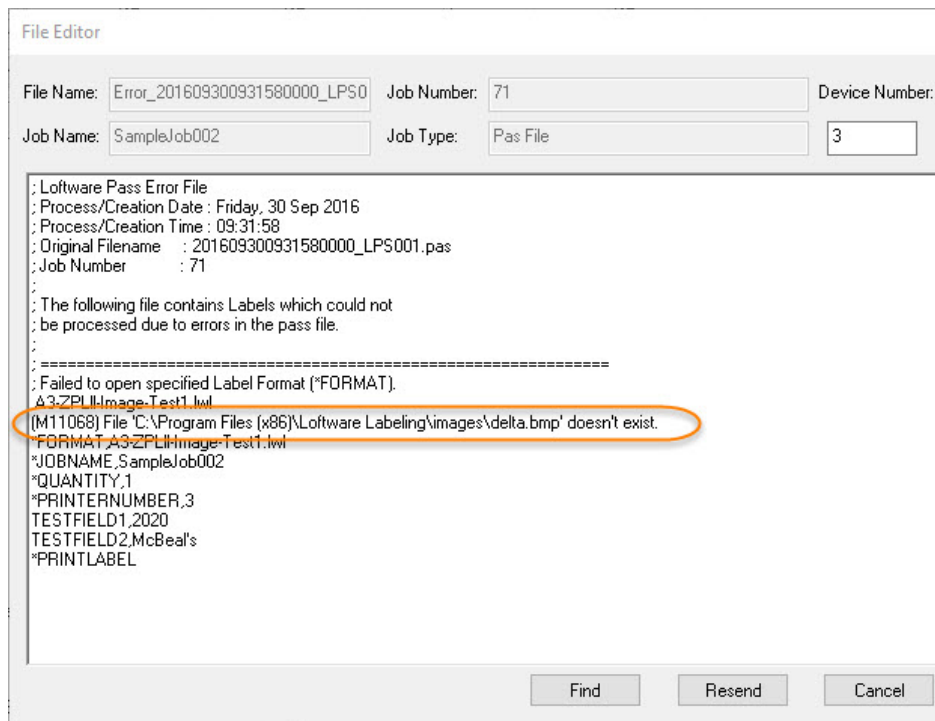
File Editor

File Name: Error_20160930093158000_LPS0
Job Number: 71
Device Number:
Job Name: SampleJob002
Job Type: Pas File
3

; Loftware Pass Error File
; Process/Creation Date : Friday, 30 Sep 2016
; Process/Creation Time : 09:31:58
; Original Filename : 20160930093158000_LPS001.pas
; Job Number : 71
;
; The following file contains Labels which could not
; be processed due to errors in the pass file.
;
; ==================================================
; Failed to open specified Label Format (*FORMAT).
A3-ZPLII-Image-Test1.lwl
(M11068) File 'C:\Program Files (x86)\Loftware Labeling\images\delta.bmp' doesn't exist.
*FORMAT,A3-ZPLII-Image-Test1.lwl
*JOBNAME,SampleJob002
*QUANTITY,1
*PRINTERNUMBER,3
TESTFIELD1,2020
TESTFIELD2,McBeal's
*PRINTLABEL

Find
Resend
Cancel